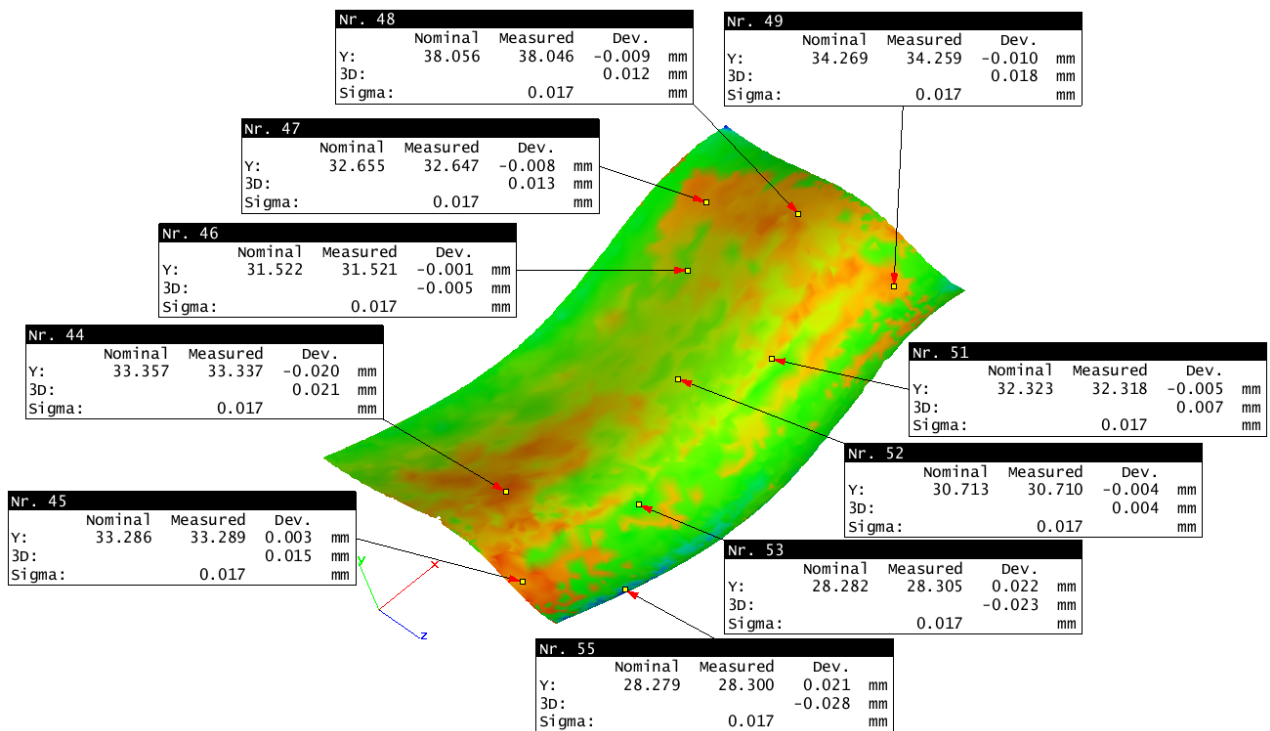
Nr. 48

| | Nominal | Measured | Dev. | |
|---|---|---|---|---|
| Y: | 38.056 | 38.046 | -0.009 | mm |
| 3D: | | | 0.012 | mm |
| Sigma: | | 0.017 | | mm |

Nr. 49

| | Nominal | Measured | Dev. | |
|---|---|---|---|---|
| Y: | 34.269 | 34.259 | -0.010 | mm |
| 3D: | | | 0.018 | mm |
| Sigma: | | 0.017 | | mm |

Nr. 47

| | Nominal | Measured | Dev. | |
|---|---|---|---|---|
| Y: | 32.655 | 32.647 | -0.008 | mm |
| 3D: | | | 0.013 | mm |
| Sigma: | | 0.017 | | mm |

Nr. 46

| | Nominal | Measured | Dev. | |
|---|---|---|---|---|
| Y: | 31.522 | 31.521 | -0.001 | mm |
| 3D: | | | -0.005 | mm |
| Sigma: | | 0.017 | | mm |

Nr. 44

| | Nominal | Measured | Dev. | |
|---|---|---|---|---|
| Y: | 33.357 | 33.337 | -0.020 | mm |
| 3D: | | | 0.021 | mm |
| Sigma: | | 0.017 | | mm |

Nr. 51

| | Nominal | Measured | Dev. | |
|---|---|---|---|---|
| Y: | 32.323 | 32.318 | -0.005 | mm |
| 3D: | | | 0.007 | mm |
| Sigma: | | 0.017 | | mm |

Nr. 52

| | Nominal | Measured | Dev. | |
|---|---|---|---|---|
| Y: | 30.713 | 30.710 | -0.004 | mm |
| 3D: | | | 0.004 | mm |
| Sigma: | | 0.017 | | mm |

Nr. 45

| | Nominal | Measured | Dev. | |
|---|---|---|---|---|
| Y: | 33.286 | 33.289 | 0.003 | mm |
| 3D: | | | 0.015 | mm |
| Sigma: | | 0.017 | | mm |

Y X Z

Nr. 53

| | Nominal | Measured | Dev. | |
|---|---|---|---|---|
| Y: | 28.282 | 28.305 | 0.022 | mm |
| 3D: | | | -0.023 | mm |
| Sigma: | | 0.017 | | mm |

Nr. 55

| | Nominal | Measured | Dev. | |
|---|---|---|---|---|
| Y: | 28.279 | 28.300 | 0.021 | mm |
| 3D: | | | -0.028 | mm |
| Sigma: | | 0.017 | | mm |